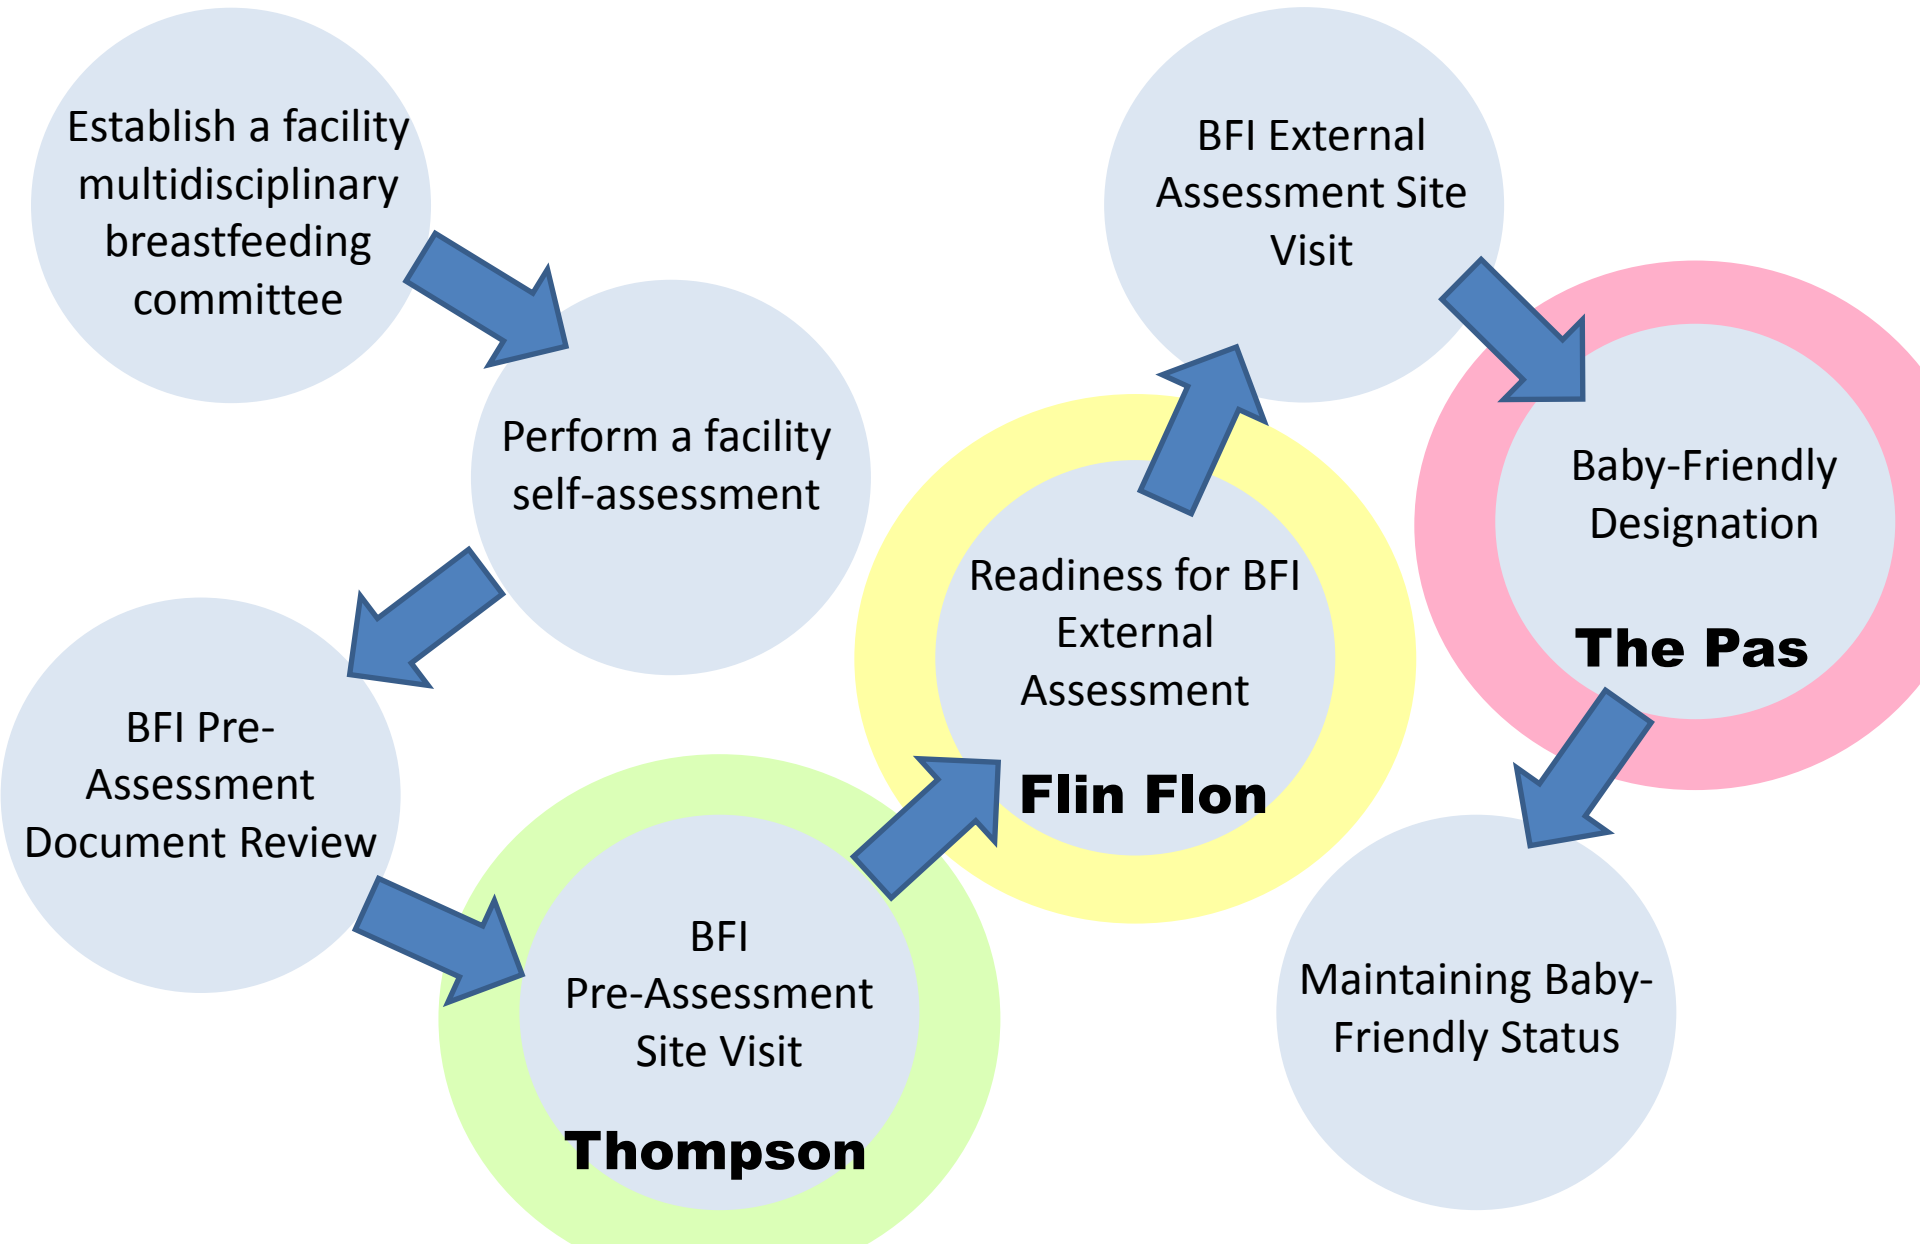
Establish a facility multidisciplinary breastfeeding committee

Perform a facility self-assessment

BFI Pre-Assessment Document Review

BFI Pre-Assessment Site Visit

Thompson

Readiness for BFI External Assessment

Flin Flon

BFI External Assessment Site Visit

Baby-Friendly Designation

The Pas

Maintaining Baby-Friendly Status